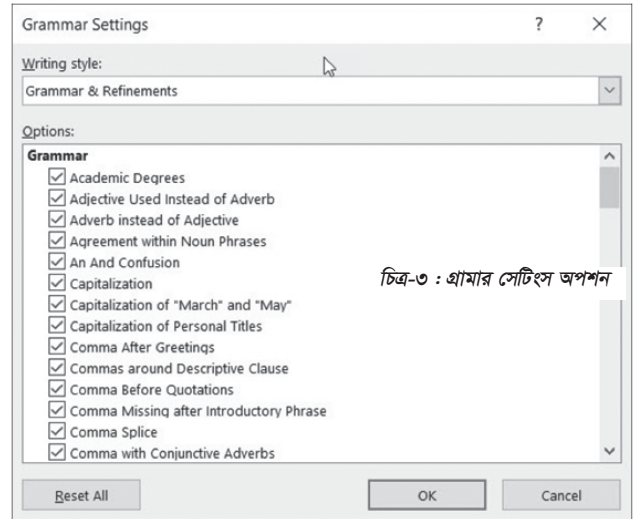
Grammar Settings

?

×

Writing style:

Grammar & Refinements

Options:

Grammar

Academic Degrees

Adjective Used Instead of Adverb

Adverb instead of Adjective

Agreement within Noun Phrases

An And Confusion

Capitalization

Capitalization of "March" and "May"

Capitalization of Personal Titles

Comma After Greetings

Commas around Descriptive Clause

Comma Before Quotations

Comma Missing after Introductory Phrase

Comma Splice

Comma with Conjunctive Adverbs

চিত্র-৩ : গ্রামার সেটিংস অপশন

Reset All

OK

Cancel